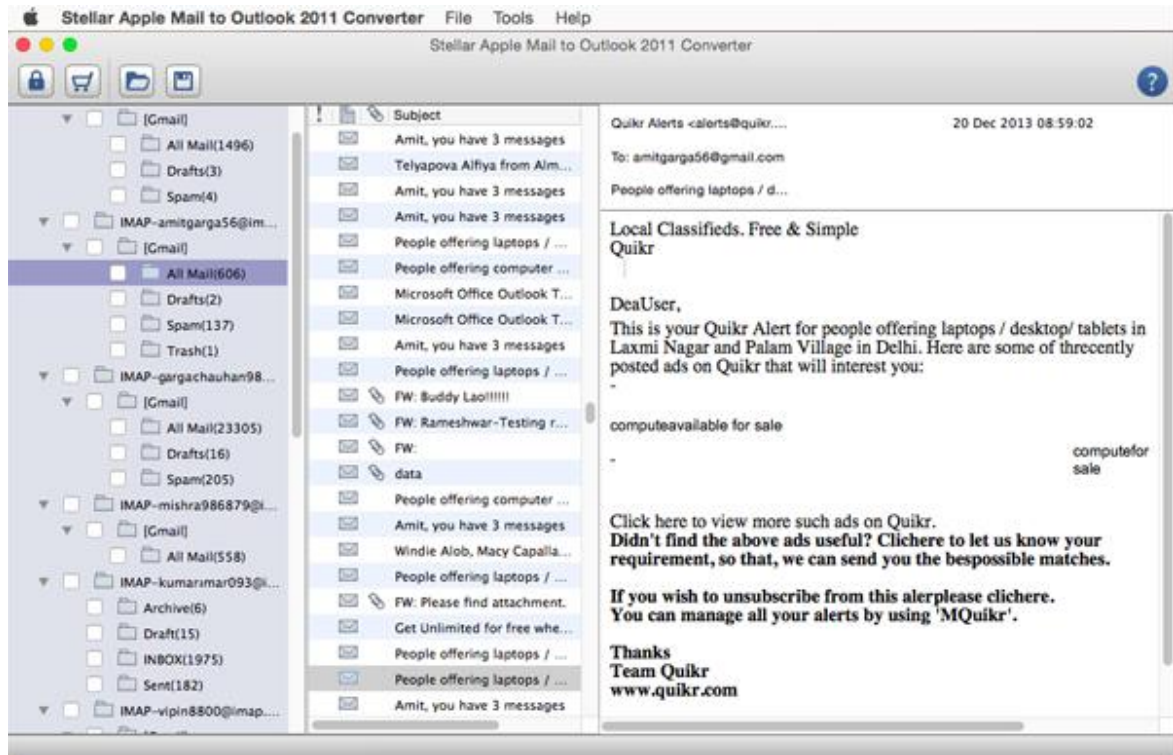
Stellar Apple Mail to Outlook 2011 Converter File Tools Help

Stellar Apple Mail to Outlook 2011 Converter

[Gmail]
All Mail(1496)
Drafts(3)
Spam(4)
IMAP-amitgarga56@im...
[Gmail]
All Mail(606)
Drafts(2)
Spam(137)
Trash(1)
IMAP-gargachauhan98...
[Gmail]
All Mail(23305)
Drafts(16)
Spam(205)
IMAP-mishra986879@i...
[Gmail]
All Mail(558)
IMAP-kumarımar093@i...
Archive(6)
Draft(15)
INBOX(1975)
Sent(182)
IMAP-vipin8800@imap....

! Subject
Amit, you have 3 messages
Telyapova Alfiya from Alm...
Amit, you have 3 messages
Amit, you have 3 messages
People offering laptops / ...
People offering computer ...
Microsoft Office Outlook T...
Microsoft Office Outlook T...
Amit, you have 3 messages
People offering laptops / ...
FW: Buddy Lao!!!!!!
FW: Rameshwar-Testing r...
FW:
data
People offering computer ...
Amit, you have 3 messages
Windie Alob, Macy Capalla...
People offering laptops / ...
FW: Please find attachment.
Get Unlimited for free whe...
People offering laptops / ...
People offering laptops / ...
Amit, you have 3 messages

Quikr Alerts <alerts@quikr.... 20 Dec 2013 08:59:02
To: amitgarga56@gmail.com
People offering laptops / d...

Local Classifieds. Free & Simple
Quikr

DeaUser,
This is your Quikr Alert for people offering laptops / desktop/ tablets in Laxmi Nagar and Palam Village in Delhi. Here are some of threcently posted ads on Quikr that will interest you:
-

computeavailable for sale

-
computefor sale

Click here to view more such ads on Quikr.
Didn't find the above ads useful? Clichere to let us know your requirement, so that, we can send you the bespossible matches.

If you wish to unsubscribe from this alerplease clichere.
You can manage all your alerts by using 'MQuikr'.

Thanks
Team Quikr
www.quikr.com